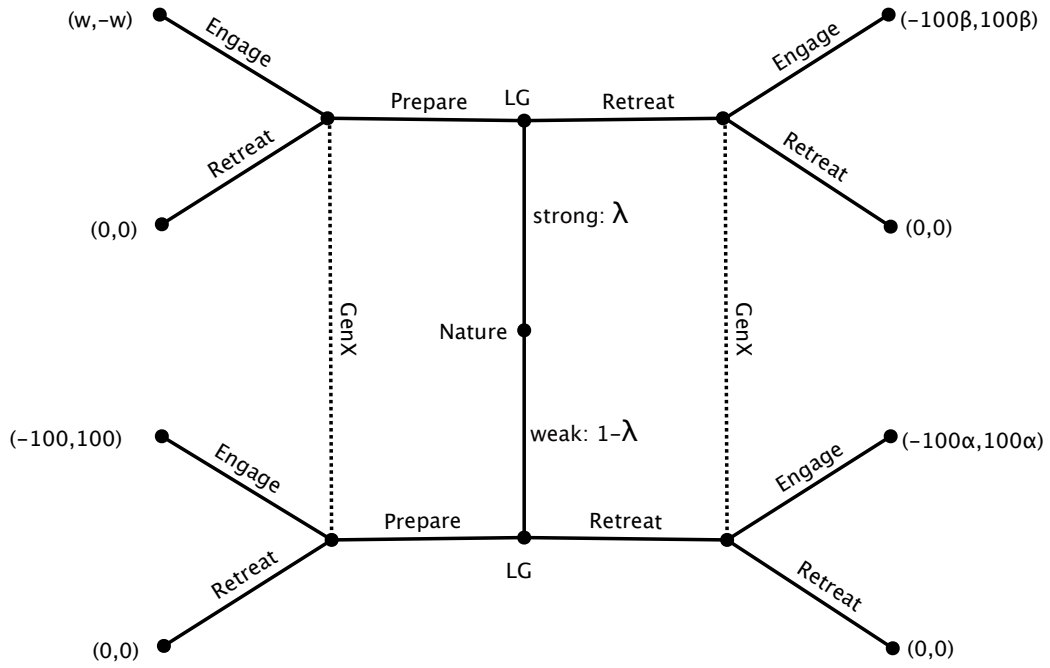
(w,-w)
Engage
Retreat
(0,0)
Prepare
LG
Retreat
Engage
(−100β,100β)
Retreat
(0,0)
strong: $\lambda$
GenX
Nature
GenX
weak: $1-\lambda$
(−100,100)
Engage
Retreat
(0,0)
Prepare
LG
Retreat
Engage
(−100α,100α)
Retreat
(0,0)